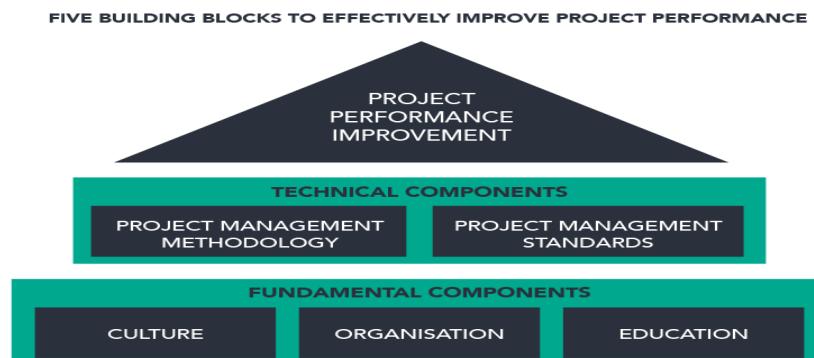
FIVE BUILDING BLOCKS TO EFFECTIVELY IMPROVE PROJECT PERFORMANCE

PROJECT PERFORMANCE IMPROVEMENT

TECHNICAL COMPONENTS

PROJECT MANAGEMENT METHODOLOGY

PROJECT MANAGEMENT STANDARDS

FUNDAMENTAL COMPONENTS

CULTURE

ORGANISATION

EDUCATION